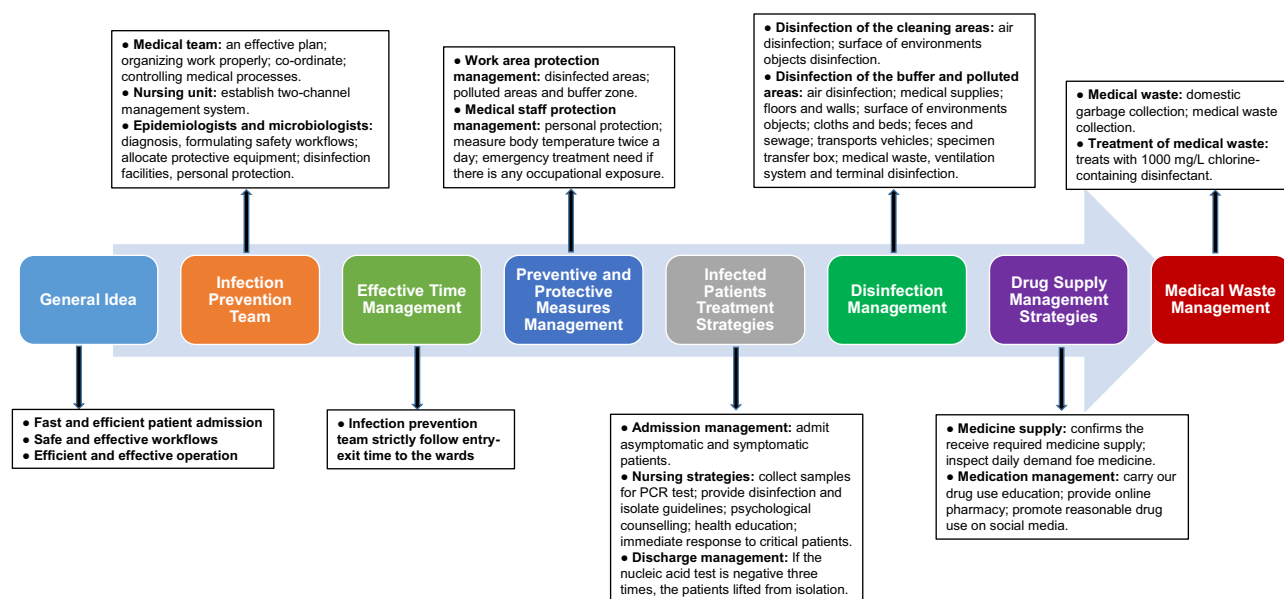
● **Medical team:** an effective plan; organizing work properly; co-ordinate; controlling medical processes.
● **Nursing unit:** establish two-channel management system.
● **Epidemiologists and microbiologists:** diagnosis, formulating safety workflows; allocate protective equipment; disinfection facilities, personal protection.

● **Work area protection management:** disinfected areas; polluted areas and buffer zone.
● **Medical staff protection management:** personal protection; measure body temperature twice a day; emergency treatment need if there is any occupational exposure.

● **Disinfection of the cleaning areas:** air disinfection; surface of environments objects disinfection.
● **Disinfection of the buffer and polluted areas:** air disinfection; medical supplies; floors and walls; surface of environments objects; cloths and beds; feces and sewage; transports vehicles; specimen transfer box; medical waste, ventilation system and terminal disinfection.

● **Medical waste:** domestic garbage collection; medical waste collection.
● **Treatment of medical waste:** treats with 1000 mg/L chlorine-containing disinfectant.

General Idea

Infection Prevention Team

Effective Time Management

Preventive and Protective Measures Management

Infected Patients Treatment Strategies

Disinfection Management

Drug Supply Management Strategies

Medical Waste Management

● Fast and efficient patient admission
● Safe and effective workflows
● Efficient and effective operation

● Infection prevention team strictly follow entry-exit time to the wards

● **Admission management:** admit asymptomatic and symptomatic patients.
● **Nursing strategies:** collect samples for PCR test; provide disinfection and isolate guidelines; psychological counselling; health education; immediate response to critical patients.
● **Discharge management:** If the nucleic acid test is negative three times, the patients lifted from isolation.

● **Medicine supply:** confirms the receive required medicine supply; inspect daily demand foe medicine.
● **Medication management:** carry our drug use education; provide online pharmacy; promote reasonable drug use on social media.